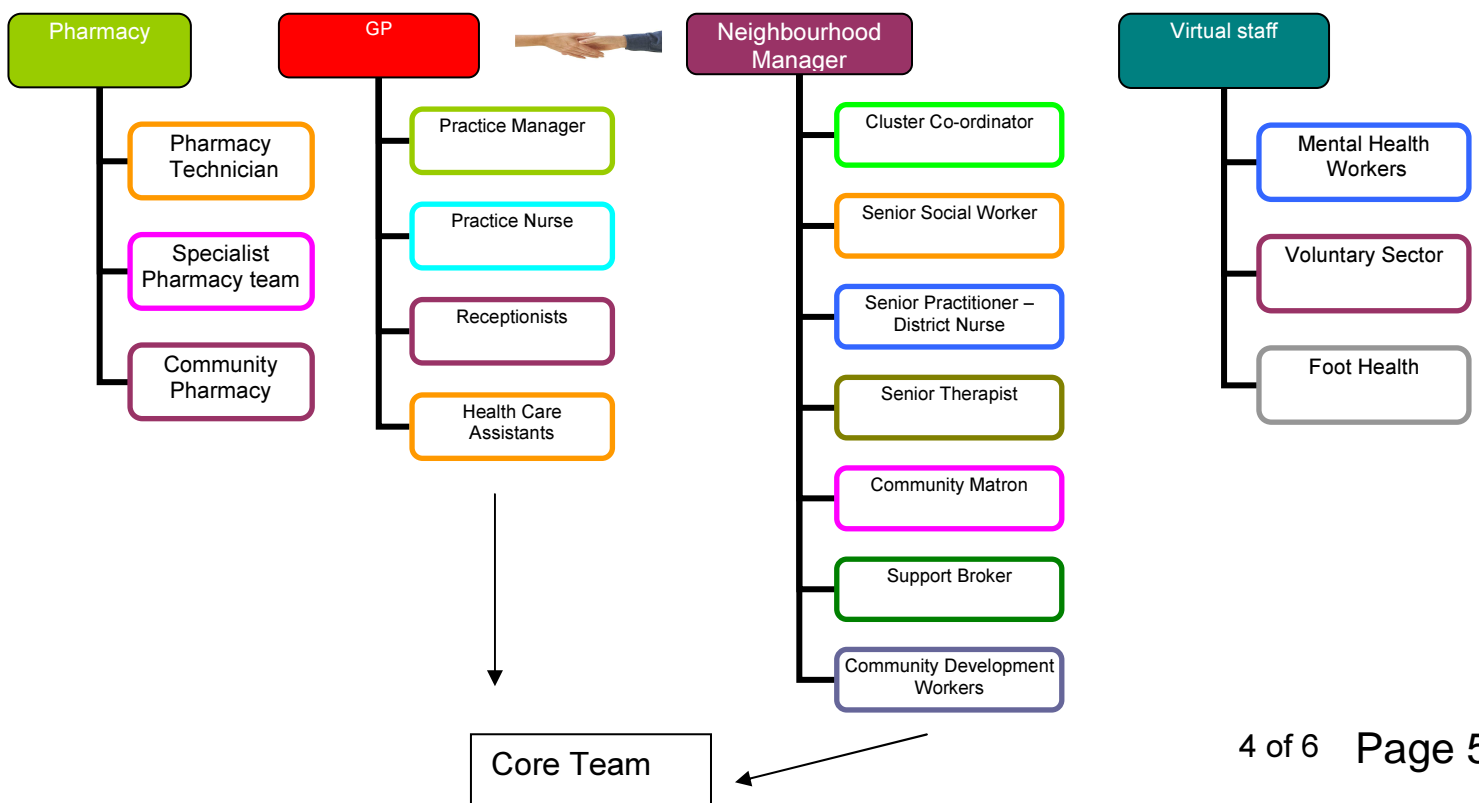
Pharmacy

Pharmacy Technician

Specialist Pharmacy team

Community Pharmacy

GP

Practice Manager

Practice Nurse

Receptionists

Health Care Assistants

Neighbourhood Manager

Cluster Co-ordinator

Senior Social Worker

Senior Practitioner – District Nurse

Senior Therapist

Community Matron

Support Broker

Community Development Workers

Virtual staff

Mental Health Workers

Voluntary Sector

Foot Health

Core Team

4 of 6 Page 5